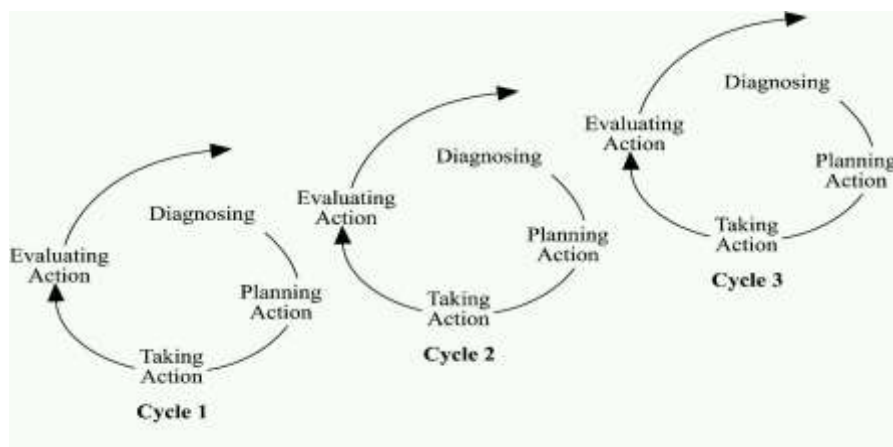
Diagnosing

Planning Action

Taking Action

Evaluating Action

Cycle 1

Diagnosing

Planning Action

Taking Action

Evaluating Action

Cycle 2

Diagnosing

Planning Action

Taking Action

Evaluating Action

Cycle 3